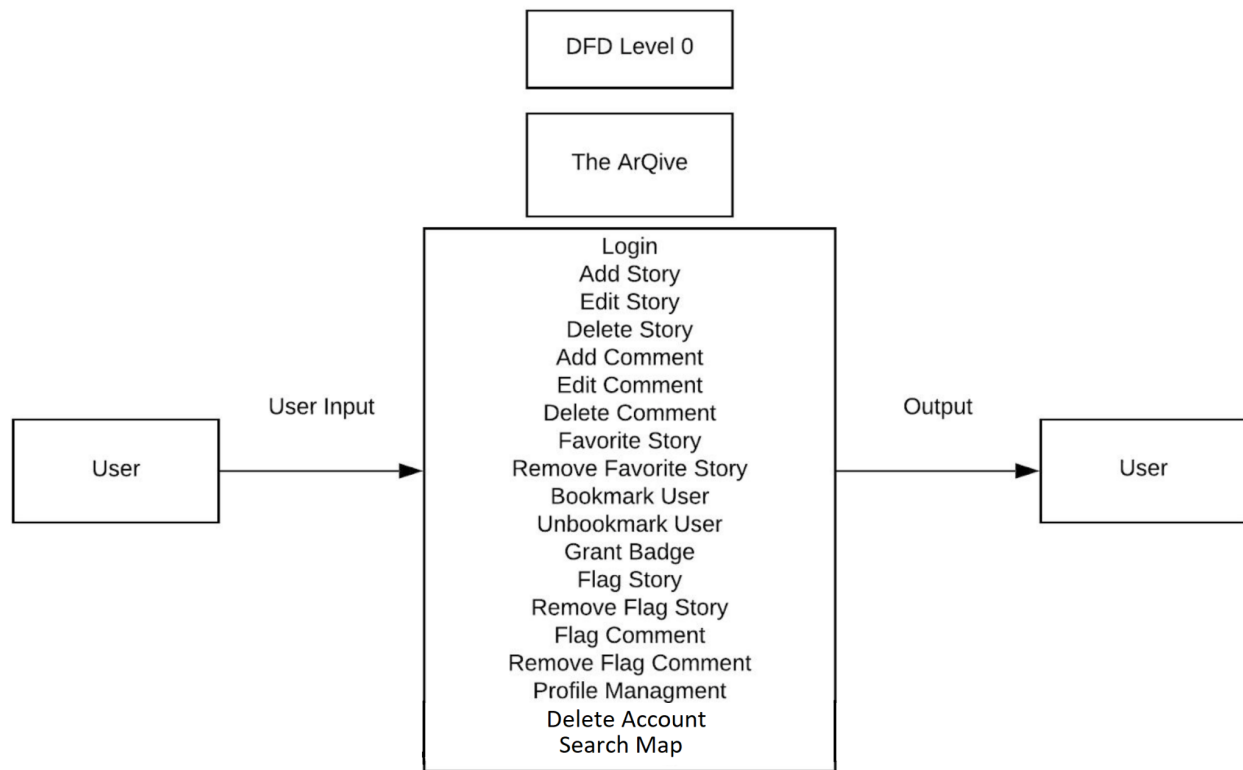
DFD Level 0

The ArQive

User

User Input

Login
Add Story
Edit Story
Delete Story
Add Comment
Edit Comment
Delete Comment
Favorite Story
Remove Favorite Story
Bookmark User
Unbookmark User
Grant Badge
Flag Story
Remove Flag Story
Flag Comment
Remove Flag Comment
Profile Managment
Delete Account
Search Map

Output

User